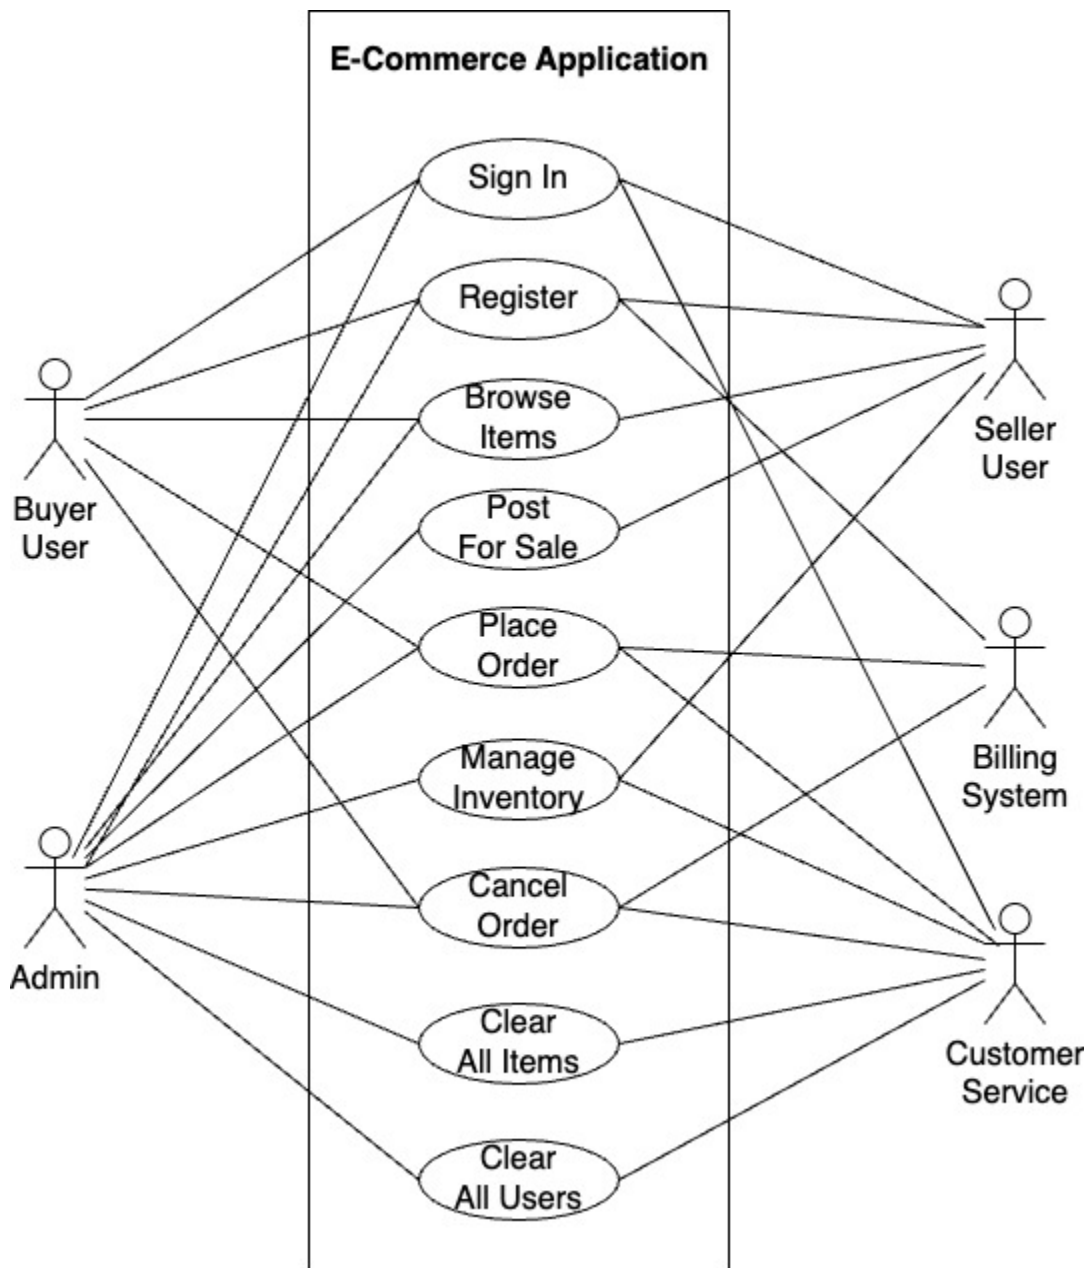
E-Commerce Application

Sign In

Register

Browse Items

Post For Sale

Place Order

Manage Inventory

Cancel Order

Clear All Items

Clear All Users

Buyer User

Admin

Seller User

Billing System

Customer Service